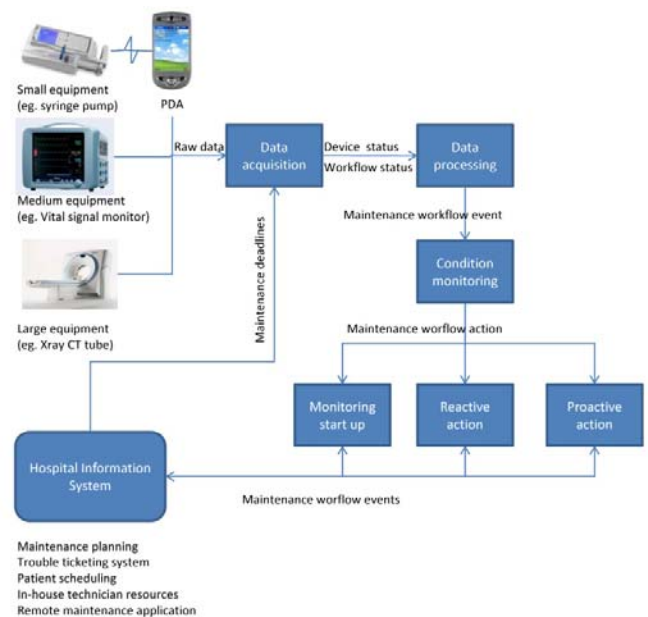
Small equipment
(eg. syringe pump)

PDA

Medium equipment
(eg. Vital signal monitor)

Large equipment
(eg. Xray CT tube)

Raw data

Data acquisition

Device status
Workflow status

Data processing

Maintenance deadlines

Maintenance workflow event

Condition monitoring

Maintenance worflow action

Monitoring start up

Reactive action

Proactive action

Hospital Information System

Maintenance worflow events

Maintenance planning
Trouble ticketing system
Patient scheduling
In-house technician resources
Remote maintenance application